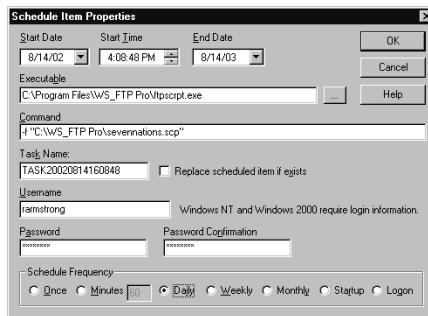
Schedule Item Properties

Start Date
8/14/02

Start Time
4:08:48 PM

End Date
8/14/03

OK

Cancel

Executable
C:\Program Files\WS_FTP Pro\ftpscrpt.exe

...

Help

Command
-f "C:\WS_FTP Pro\sevennations.scp"

Task Name:
TASK20020814160848

Replace scheduled item if exists

Username
rarmstrong

Windows NT and Windows 2000 require login information.

Password
********

Password Confirmation
********

Schedule Frequency
Once
Minutes
60
Daily
Weekly
Monthly
Startup
Logon